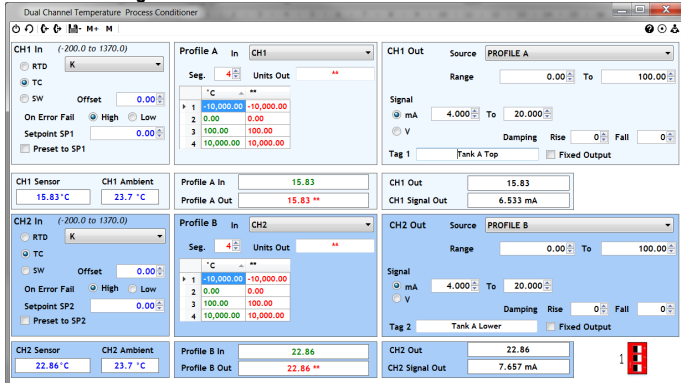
Dual Channel Temperature Process Conditioner

M+ M

CH1 In (-200.0 to 1370.0)
RTD
TC
SW
K
Offset 0.00
On Error Fail High Low
Setpoint SP1 0.00
Preset to SP1

Profile A In CH1
Seg. 4 Units Out **

|  |  | °C | ** |
|---|---|---|---|
| ▸ | 1 | -10,000.00 | -10,000.00 |
|  | 2 | 0.00 | 0.00 |
|  | 3 | 100.00 | 100.00 |
|  | 4 | 10,000.00 | 10,000.00 |

CH1 Out Source PROFILE A
Range 0.00 To 100.00
Signal
mA 4.000 To 20.000
V
Damping Rise 0 Fall 0
Tag 1 Tank A Top
Fixed Output

CH1 Sensor 15.83°C
CH1 Ambient 23.7 °C

Profile A In 15.83
Profile A Out 15.83 **

CH1 Out 15.83
CH1 Signal Out 6.533 mA

CH2 In (-200.0 to 1370.0)
RTD
TC
SW
K
Offset 0.00
On Error Fail High Low
Setpoint SP2 0.00
Preset to SP2

Profile B In CH2
Seg. 4 Units Out **

|  |  | °C | ** |
|---|---|---|---|
| ▸ | 1 | -10,000.00 | -10,000.00 |
|  | 2 | 0.00 | 0.00 |
|  | 3 | 100.00 | 100.00 |
|  | 4 | 10,000.00 | 10,000.00 |

CH2 Out Source PROFILE B
Range 0.00 To 100.00
Signal
mA 4.000 To 20.000
V
Damping Rise 0 Fall 0
Tag 2 Tank A Lower
Fixed Output

CH2 Sensor 22.86°C
CH2 Ambient 23.7 °C

Profile B In 22.86
Profile B Out 22.86 **

CH2 Out 22.86
CH2 Signal Out 7.657 mA

1